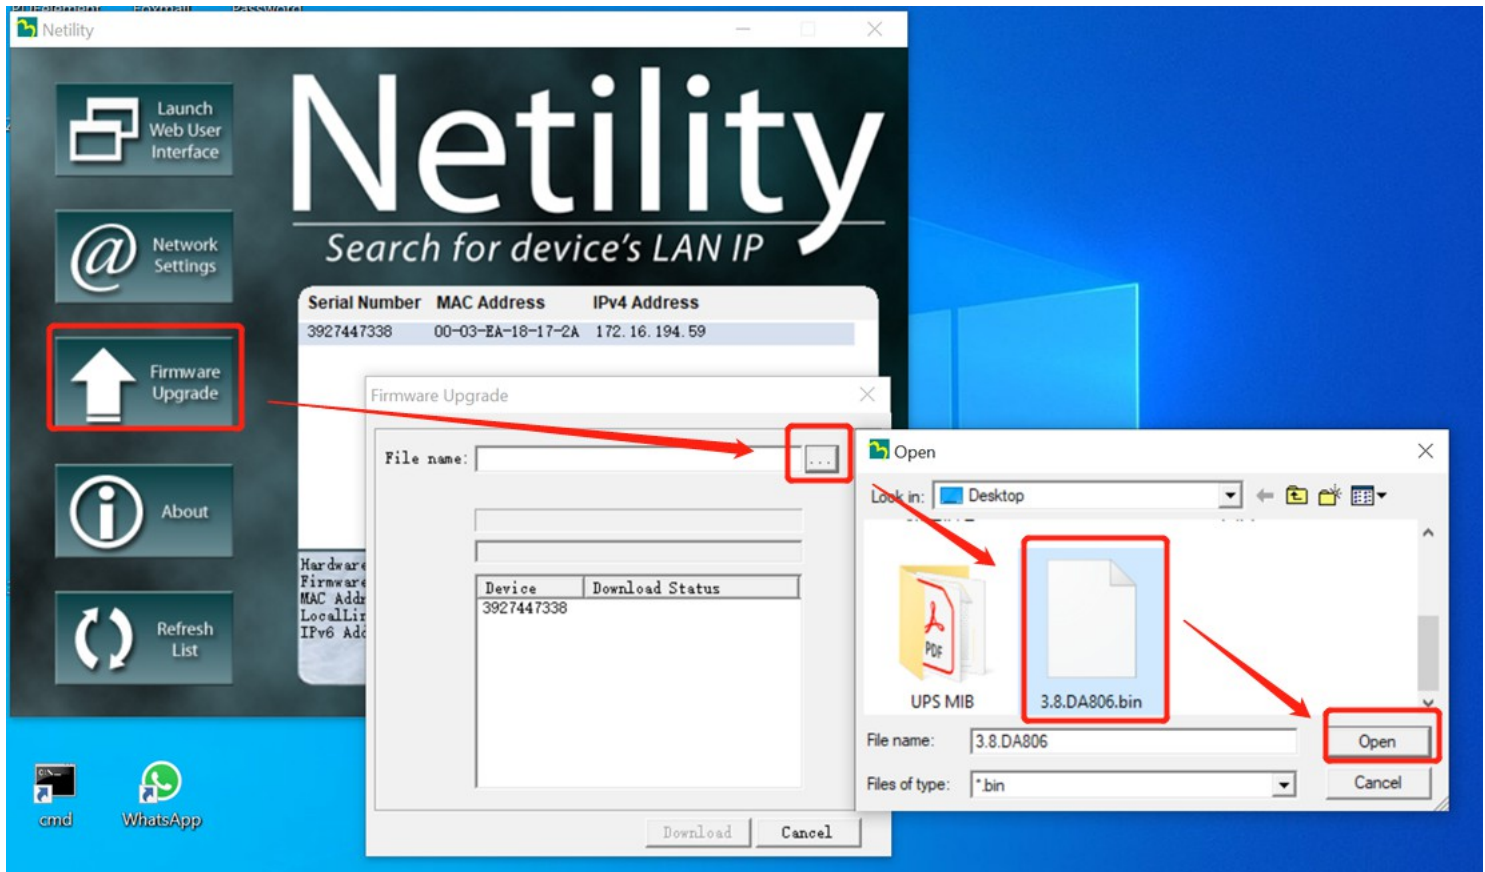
Netility

Launch Web User Interface

Network Settings

Firmware Upgrade

About

Refresh List

Netility
Search for device's LAN IP

| Serial Number | MAC Address | IPv4 Address |
|---|---|---|
| 3927447338 | 00-03-EA-18-17-2A | 172. 16. 194. 59 |

Hardware
Firmware
MAC Addr
LocalLin
IPv6 Add

Firmware Upgrade

File name: ...

| Device | Download Status |
|---|---|
| 3927447338 | |

Download Cancel

Open

Look in: Desktop

UPS MIB

3.8.DA806.bin

File name: 3.8.DA806

Files of type: *.bin

Open

Cancel

cmd

WhatsApp